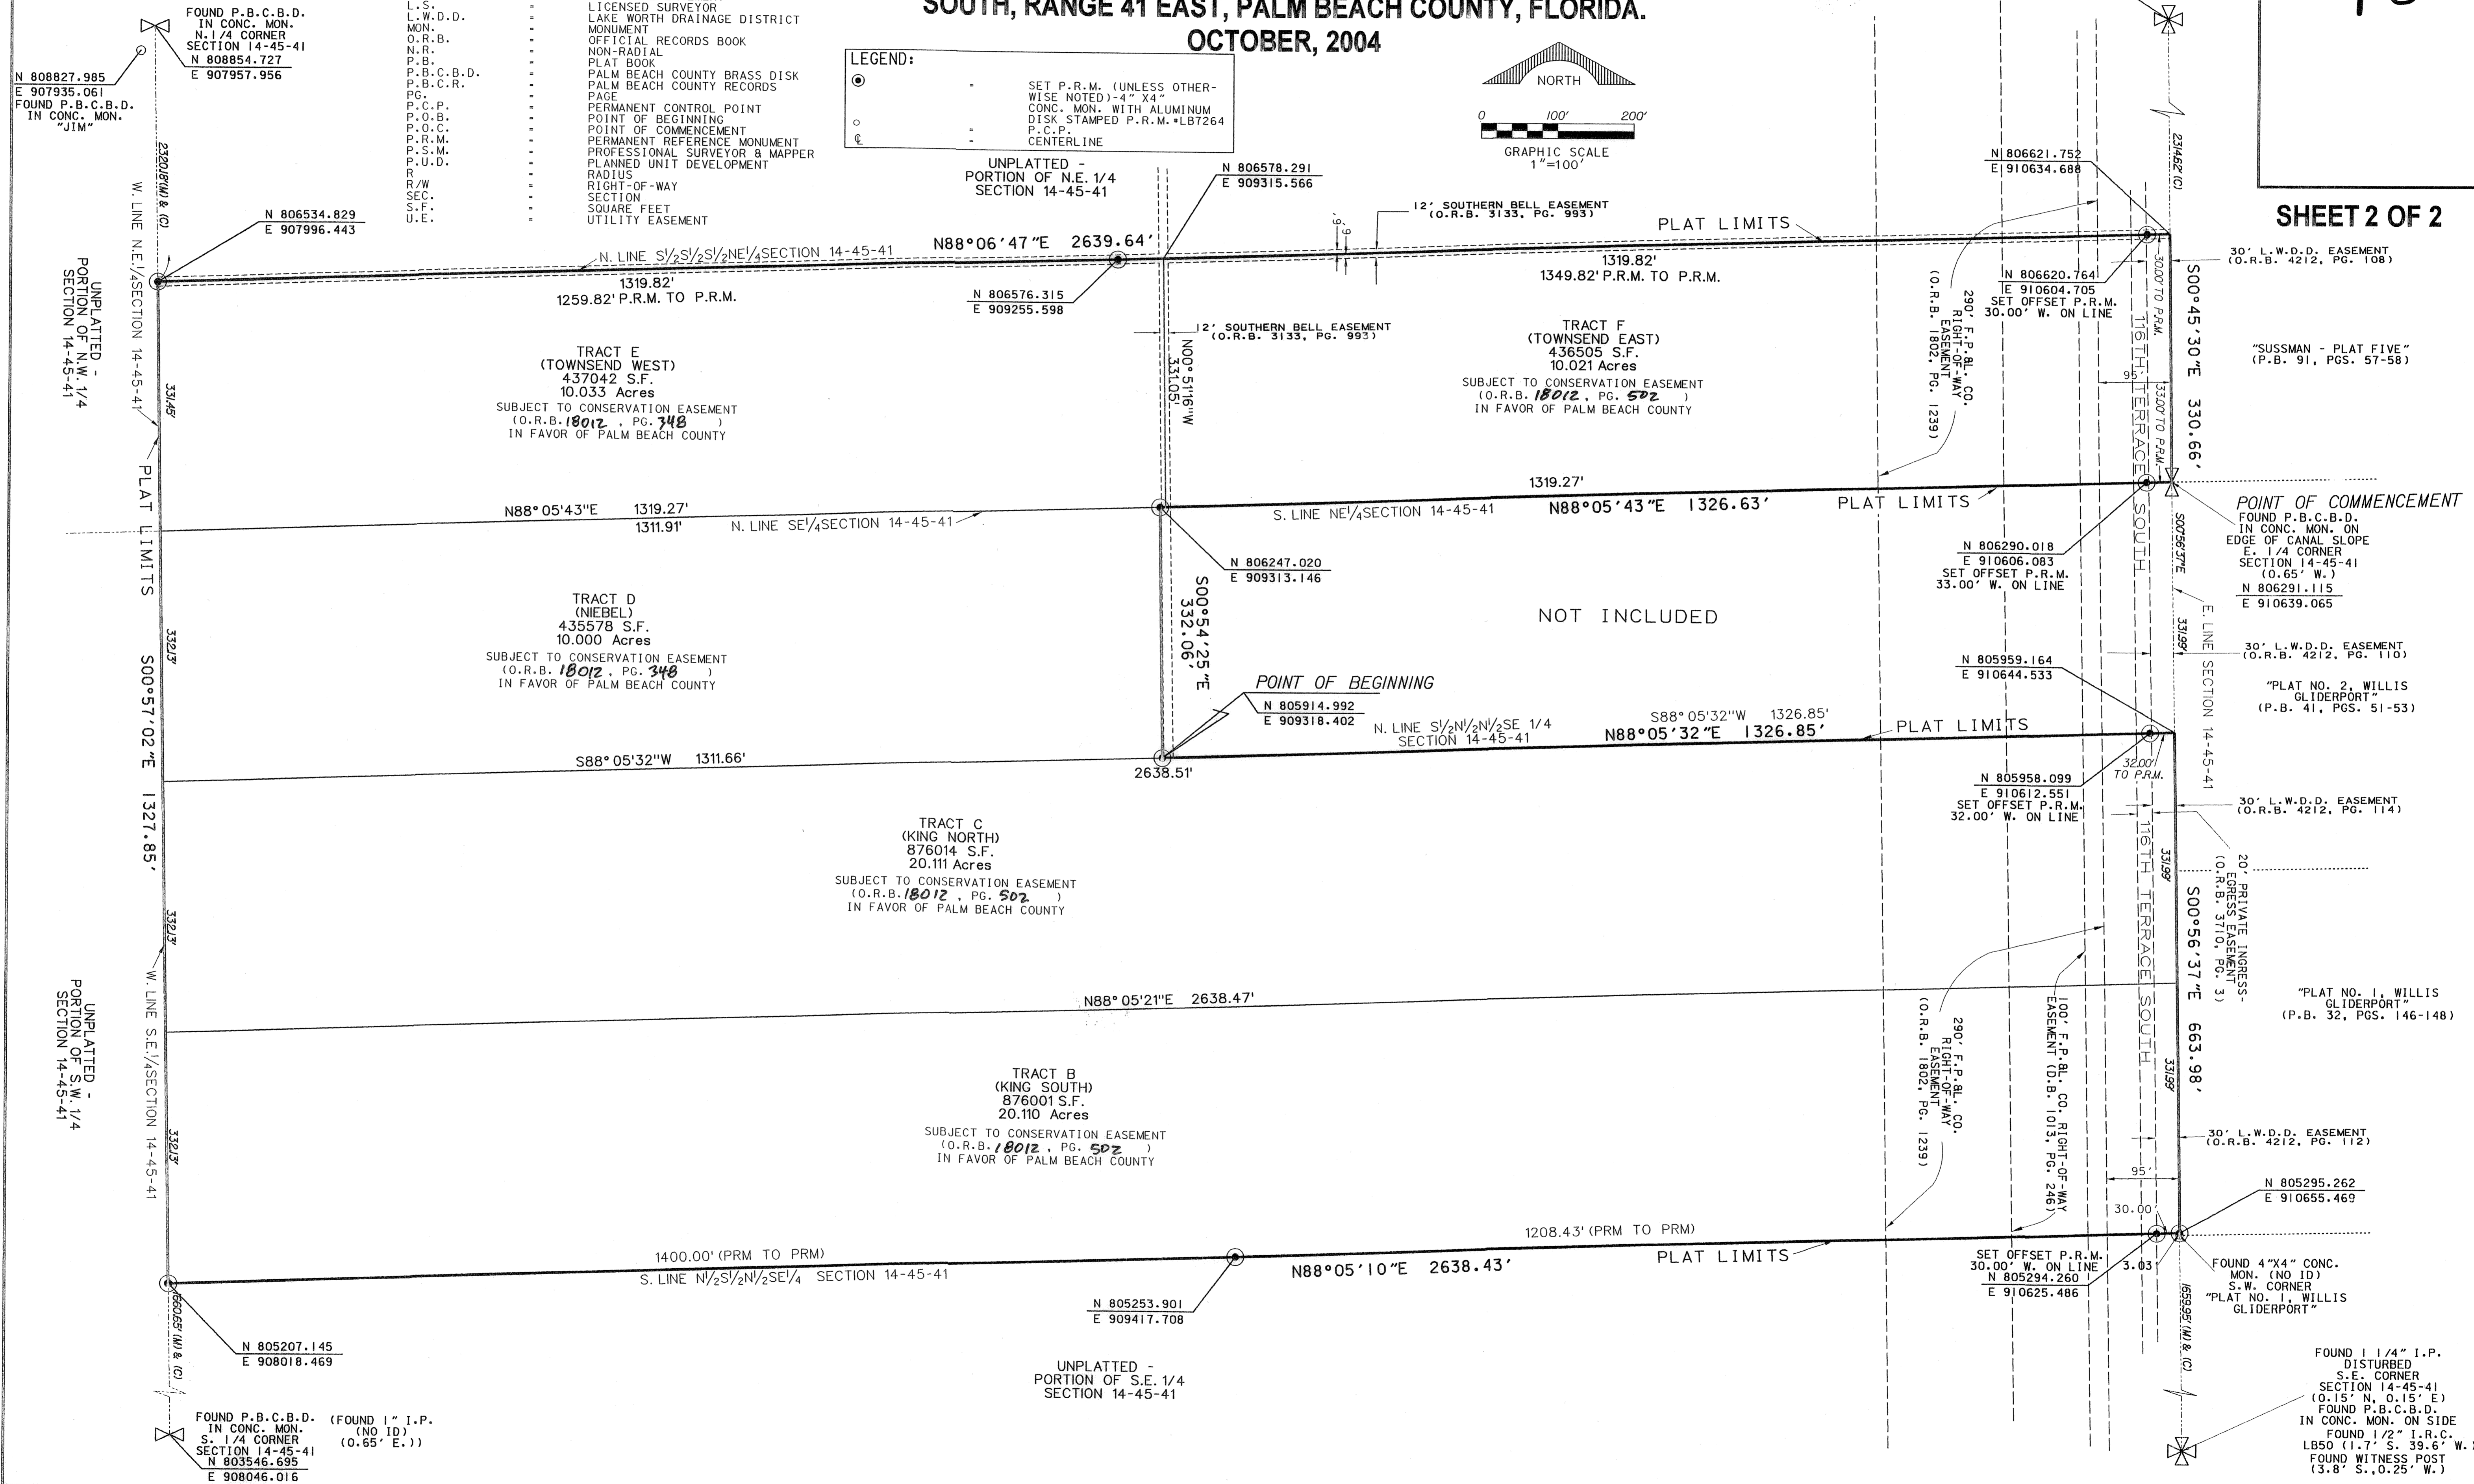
SOUTH, RANGE 41 EAST, PALM BEACH COUNTY, FLORIDA.
OCTOBER, 2004

FOUND P.B.C.B.D. IN CONC. MON. N.1/4 CORNER SECTION 14-45-41
N 808854.727
E 907957.956

N 808827.985
E 907935.061
FOUND P.B.C.B.D. IN CONC. MON. "JIM"

L.S. - LICENSED SURVEYOR
L.W.D.D. - LAKE WORTH DRAINAGE DISTRICT
MON. - MONUMENT
O.R.B. - OFFICIAL RECORDS BOOK
N.R. - NON-RADIAL
P.B. - PLAT BOOK
P.B.C.B.D. - PALM BEACH COUNTY BRASS DISK
P.B.C.R. - PALM BEACH COUNTY RECORDS
PG. - PAGE
P.C.P. - PERMANENT CONTROL POINT
P.O.B. - POINT OF BEGINNING
P.O.C. - POINT OF COMMENCEMENT
P.R.M. - PERMANENT REFERENCE MONUMENT
P.S.M. - PROFESSIONAL SURVEYOR & MAPPER
P.U.D. - PLANNED UNIT DEVELOPMENT
R - RADIUS
R/W - RIGHT-OF-WAY
SEC. - SECTION
S.F. - SQUARE FEET
U.E. - UTILITY EASEMENT

LEGEND:
- SET P.R.M. (UNLESS OTHERWISE NOTED)-4" X4" CONC. MON. WITH ALUMINUM DISK STAMPED P.R.M.•LB7264
- P.C.P.
℄ - CENTERLINE

NORTH
0 100' 200'
GRAPHIC SCALE
1"=100'

SHEET 2 OF 2

UNPLATTED - PORTION OF N.E. 1/4 SECTION 14-45-41
N 806578.291
E 909315.566
12' SOUTHERN BELL EASEMENT (O.R.B. 3133, PG. 993)
9' 9'
N 806621.752
E 910634.688
PLAT LIMITS
30' L.W.D.D. EASEMENT (O.R.B. 4212, PG. 108)
2314.62' (C)
N 806534.829
E 907996.443
2320.18'(M) & (C)
W. LINE N.E.1/4SECTION 14-45-41
N. LINE S1/2S1/2S1/2NE1/4SECTION 14-45-41
N88°06'47"E 2639.64'
1319.82'
1259.82' P.R.M. TO P.R.M.
1319.82'
1349.82' P.R.M. TO P.R.M.
N 806576.315
E 909255.598
N 806620.764
E 910604.705
SET OFFSET P.R.M. 30.00' W. ON LINE
30.00' TO P.R.M.
S00°45'30"E 330.66'
UNPLATTED - PORTION OF N.W.1/4 SECTION 14-45-41
12' SOUTHERN BELL EASEMENT (O.R.B. 3133, PG. 993)
N00°51'16"W 331.05'
TRACT F (TOWNSEND EAST) 436505 S.F. 10.021 Acres
SUBJECT TO CONSERVATION EASEMENT (O.R.B. 18012, PG. 502) IN FAVOR OF PALM BEACH COUNTY
290' F.P.&L. CO. RIGHT-OF-WAY EASEMENT (O.R.B. 1802, PG. 1239)
116TH TERRACE SOUTH
"SUSSMAN - PLAT FIVE" (P.B. 91, PGS. 57-58)
TRACT E (TOWNSEND WEST) 437042 S.F. 10.033 Acres
SUBJECT TO CONSERVATION EASEMENT (O.R.B. 18012, PG. 348) IN FAVOR OF PALM BEACH COUNTY
331.45'
95'
33.00' TO P.R.M.
PLAT LIMITS
1319.27'
N88°05'43"E 1319.27' 1311.91'
N. LINE SE1/4SECTION 14-45-41
S. LINE NE1/4SECTION 14-45-41
N88°05'43"E 1326.63'
PLAT LIMITS
POINT OF COMMENCEMENT
FOUND P.B.C.B.D. IN CONC. MON. ON EDGE OF CANAL SLOPE E. 1/4 CORNER SECTION 14-45-41 (0.65' W.)
N 806291.115
E 910639.065
N 806290.018
E 910606.083
SET OFFSET P.R.M. 33.00' W. ON LINE
S00°56'37"E
N 806247.020
E 909313.146
S00°54'25"E 332.06'
NOT INCLUDED
E. LINE SECTION 14-45-41
331.99'
30' L.W.D.D. EASEMENT (O.R.B. 4212, PG. 110)
TRACT D (NIEBEL) 435578 S.F. 10.000 Acres
SUBJECT TO CONSERVATION EASEMENT (O.R.B. 18012, PG. 348) IN FAVOR OF PALM BEACH COUNTY
332.13'
S00°57'02"E 1327.85'
N 805959.164
E 910644.533
"PLAT NO. 2, WILLIS GLIDERPORT" (P.B. 41, PGS. 51-53)
POINT OF BEGINNING
N 805914.992
E 909318.402
N. LINE S1/2N1/2N1/2SE 1/4 SECTION 14-45-41
S88° 05'32"W 1326.85'
N88°05'32"E 1326.85'
PLAT LIMITS
32.00' TO P.R.M.
S88° 05'32"W 1311.66'
2638.51'
N 805958.099
E 910612.551
SET OFFSET P.R.M. 32.00' W. ON LINE
30' L.W.D.D. EASEMENT (O.R.B. 4212, PG. 114)
TRACT C (KING NORTH) 876014 S.F. 20.111 Acres
SUBJECT TO CONSERVATION EASEMENT (O.R.B. 18012, PG. 502) IN FAVOR OF PALM BEACH COUNTY
20' PRIVATE INGRESS-EGRESS EASEMENT (O.R.B. 3710, PG. 3)
331.99'
S00°56'37"E 663.98'
332.13'
W. LINE S.E.1/4SECTION 14-45-41
UNPLATTED - PORTION OF S.W. 1/4 SECTION 14-45-41
"PLAT NO. 1, WILLIS GLIDERPORT" (P.B. 32, PGS. 146-148)
N88° 05'21"E 2638.47'
290' F.P.&L. CO. RIGHT-OF-WAY EASEMENT (O.R.B. 1802, PG. 1239)
100' F.P.&L. CO. RIGHT-OF-WAY EASEMENT (D.B. 1013, PG. 246)
TRACT B (KING SOUTH) 876001 S.F. 20.110 Acres
SUBJECT TO CONSERVATION EASEMENT (O.R.B. 18012, PG. 502) IN FAVOR OF PALM BEACH COUNTY
331.99'
332.13'
30' L.W.D.D. EASEMENT (O.R.B. 4212, PG. 112)
95'
N 805295.262
E 910655.469
30.00'
1208.43' (PRM TO PRM)
1400.00' (PRM TO PRM)
PLAT LIMITS
S. LINE N1/2S1/2N1/2SE1/4 SECTION 14-45-41
N88°05'10"E 2638.43'
SET OFFSET P.R.M. 30.00' W. ON LINE
N 805294.260
E 910625.486
3.03'
FOUND 4"X4" CONC. MON. (NO ID) S.W. CORNER "PLAT NO. 1, WILLIS GLIDERPORT"
1660.65' (M) & (C)
N 805253.901
E 909417.708
1659.95' (M) & (C)
N 805207.145
E 908018.469
UNPLATTED - PORTION OF S.E. 1/4 SECTION 14-45-41
FOUND 1 1/4" I.P. DISTURBED S.E. CORNER SECTION 14-45-41 (0.15' N, 0.15' E) FOUND P.B.C.B.D. IN CONC. MON. ON SIDE FOUND 1/2" I.R.C. LB50 (1.7' S. 39.6' W.) FOUND WITNESS POST (3.8' S.,0.25' W.)
FOUND P.B.C.B.D. IN CONC. MON. S. 1/4 CORNER SECTION 14-45-41
N 803546.695
E 908046.016
(FOUND 1" I.P. (NO ID) (0.65' E.))